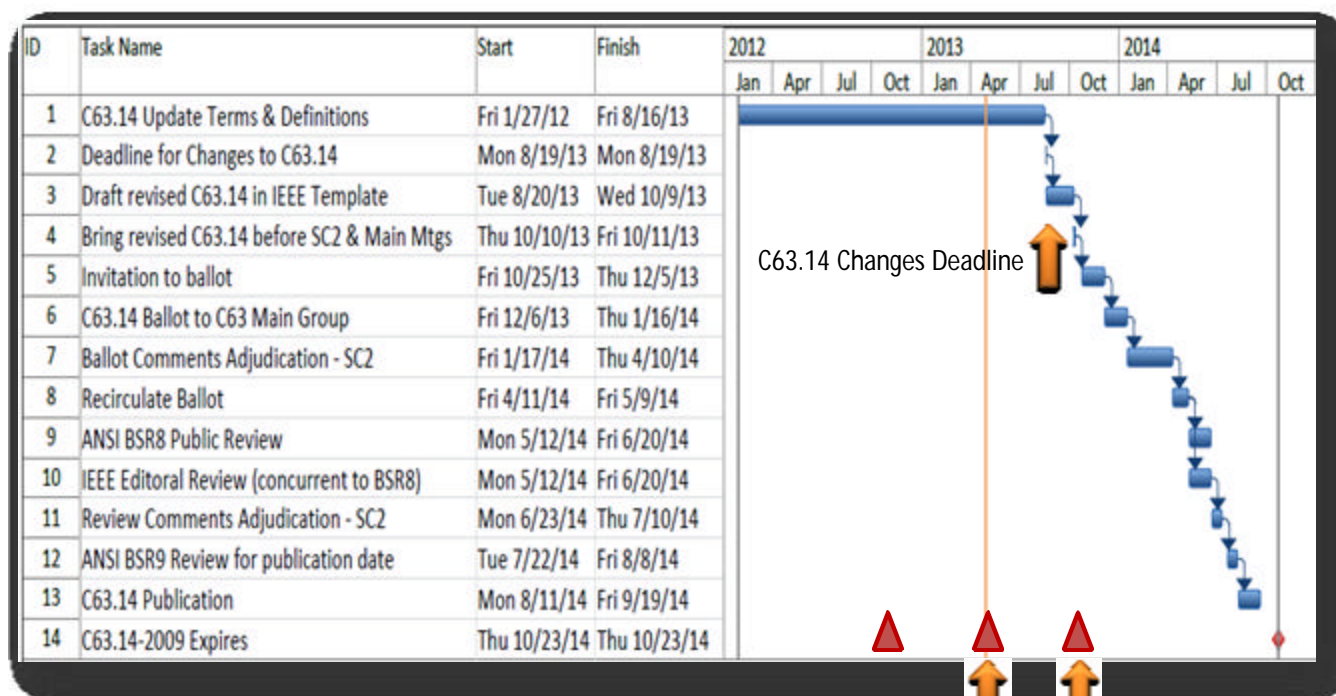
| ID | Task Name | Start | Finish |
|---|---|---|---|
| 1 | C63.14 Update Terms & Definitions | Fri 1/27/12 | Fri 8/16/13 |
| 2 | Deadline for Changes to C63.14 | Mon 8/19/13 | Mon 8/19/13 |
| 3 | Draft revised C63.14 in IEEE Template | Tue 8/20/13 | Wed 10/9/13 |
| 4 | Bring revised C63.14 before SC2 & Main Mtgs | Thu 10/10/13 | Fri 10/11/13 |
| 5 | Invitation to ballot | Fri 10/25/13 | Thu 12/5/13 |
| 6 | C63.14 Ballot to C63 Main Group | Fri 12/6/13 | Thu 1/16/14 |
| 7 | Ballot Comments Adjudication - SC2 | Fri 1/17/14 | Thu 4/10/14 |
| 8 | Recirculate Ballot | Fri 4/11/14 | Fri 5/9/14 |
| 9 | ANSI BSR8 Public Review | Mon 5/12/14 | Fri 6/20/14 |
| 10 | IEEE Editoral Review (concurrent to BSR8) | Mon 5/12/14 | Fri 6/20/14 |
| 11 | Review Comments Adjudication - SC2 | Mon 6/23/14 | Thu 7/10/14 |
| 12 | ANSI BSR9 Review for publication date | Tue 7/22/14 | Fri 8/8/14 |
| 13 | C63.14 Publication | Mon 8/11/14 | Fri 9/19/14 |
| 14 | C63.14-2009 Expires | Thu 10/23/14 | Thu 10/23/14 |

2012 2013 2014
Jan Apr Jul Oct Jan Apr Jul Oct Jan Apr Jul Oct

C63.14 Changes Deadline